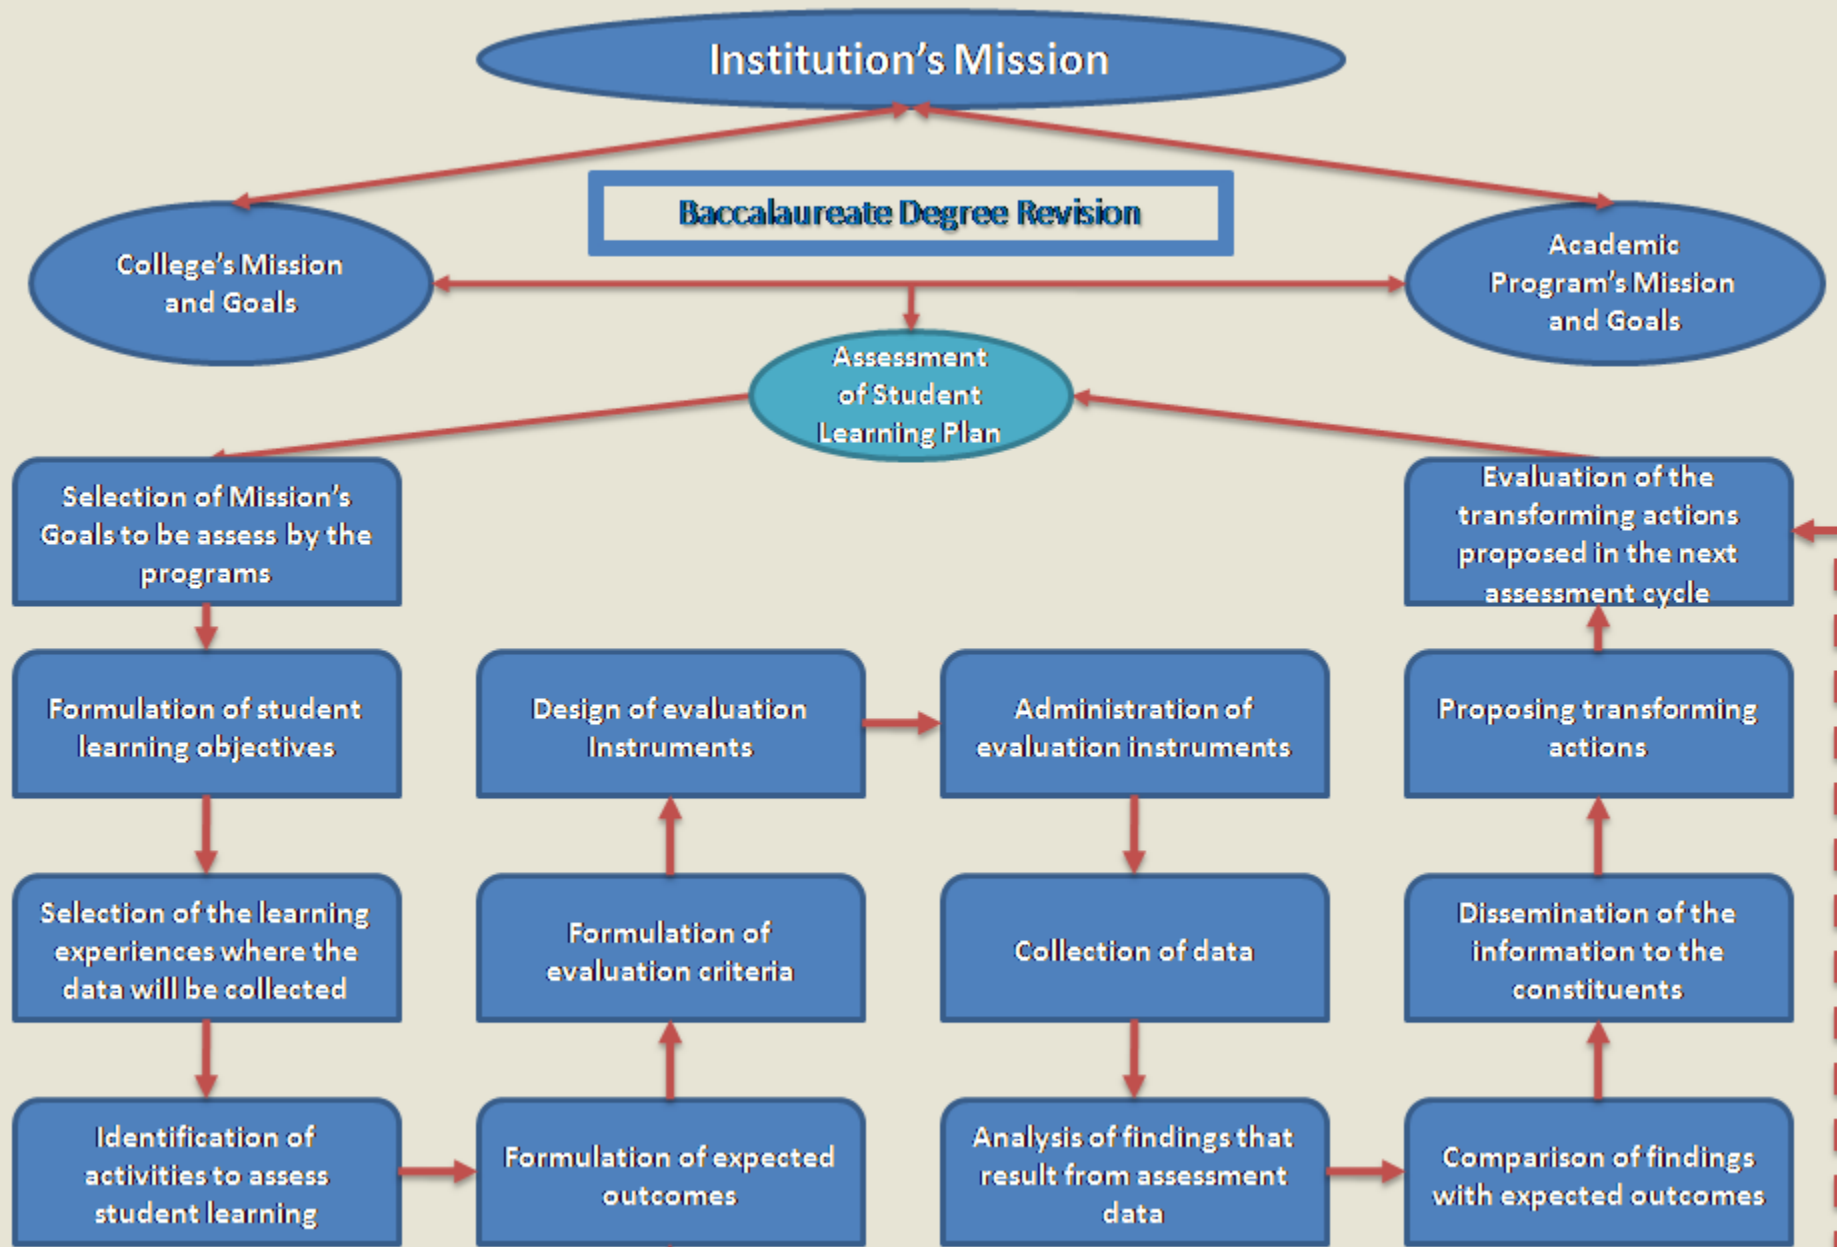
Institution's Mission

Baccalaureate Degree Revision

College's Mission and Goals

Academic Program's Mission and Goals

Assessment of Student Learning Plan

Selection of Mission's Goals to be assess by the programs

Evaluation of the transforming actions proposed in the next assessment cycle

Formulation of student learning objectives

Design of evaluation Instruments

Administration of evaluation instruments

Proposing transforming actions

Selection of the learning experiences where the data will be collected

Formulation of evaluation criteria

Collection of data

Dissemination of the information to the constituents

Identification of activities to assess student learning

Formulation of expected outcomes

Analysis of findings that result from assessment data

Comparison of findings with expected outcomes